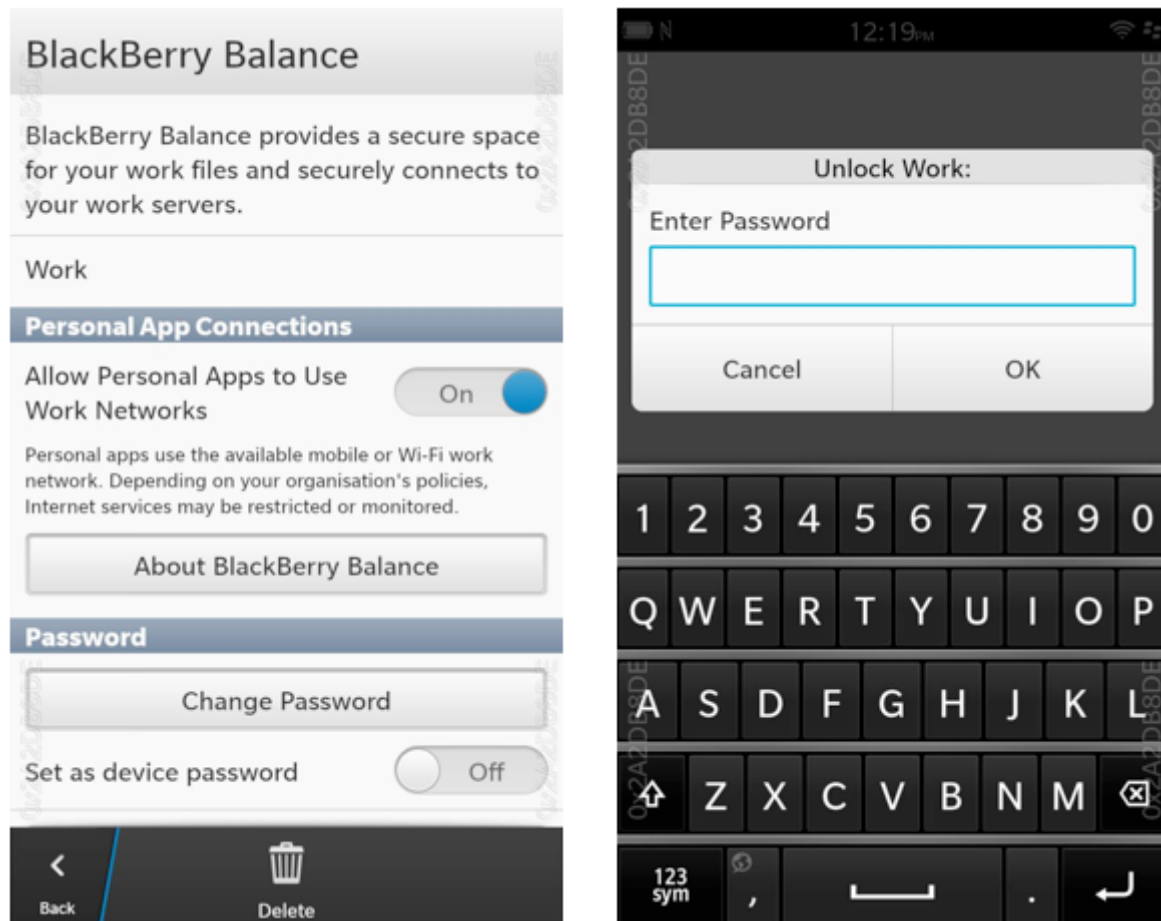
BlackBerry Balance

BlackBerry Balance provides a secure space for your work files and securely connects to your work servers.

Work

Personal App Connections

Allow Personal Apps to Use Work Networks

On

Personal apps use the available mobile or Wi-Fi work network. Depending on your organisation's policies, Internet services may be restricted or monitored.

About BlackBerry Balance

Password

Change Password

Set as device password

Off

Back

Delete

12:19PM

Unlock Work:

Enter Password

Cancel

OK

1 2 3 4 5 6 7 8 9 0

Q W E R T Y U I O P

A S D F G H J K L

Z X C V B N M

123 sym

,

.